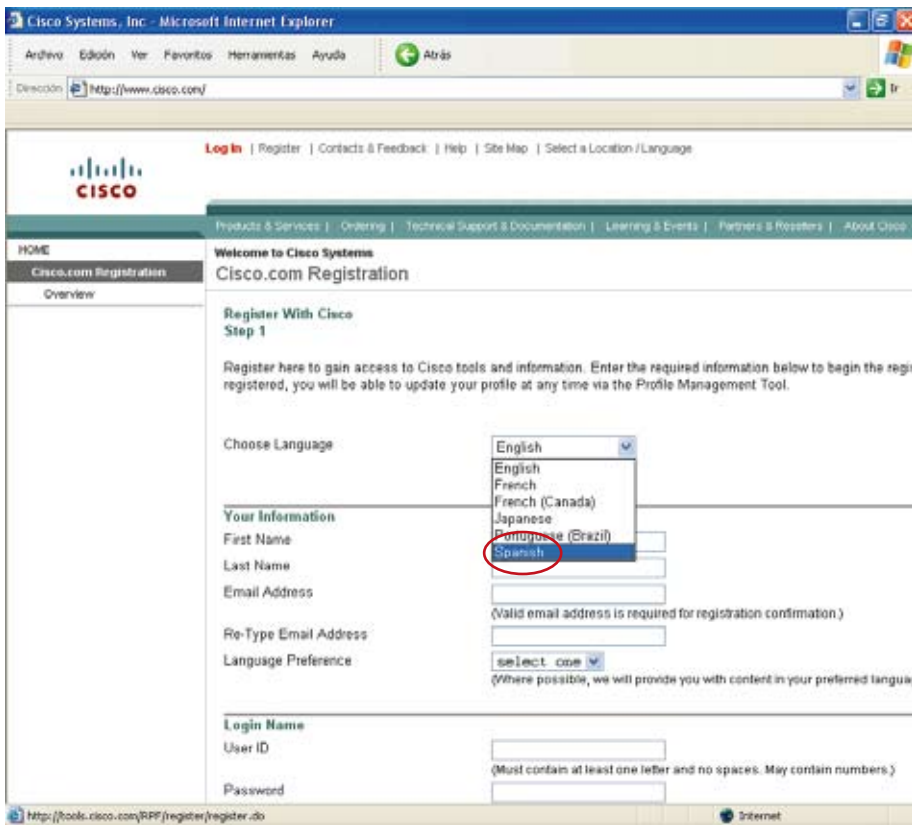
Cisco Systems, Inc - Microsoft Internet Explorer

Archivo Edición Ver Favoritos Herramientas Ayuda Atrás

Dirección http://www.cisco.com/ Ir

Log In | Register | Contacts & Feedback | Help | Site Map | Select a Location / Language

CISCO

Products & Services | Ordering | Technical Support & Documentation | Learning & Events | Partners & Resellers | About Cisco

HOME
Cisco.com Registration
Overview

Welcome to Cisco Systems
Cisco.com Registration

Register With Cisco
Step 1

Register here to gain access to Cisco tools and information. Enter the required information below to begin the regi registered, you will be able to update your profile at any time via the Profile Management Tool.

Choose Language English
English
French
French (Canada)
Japanese
Portuguese (Brazil)
Spanish

Your Information
First Name
Last Name
Email Address
(Valid email address is required for registration confirmation.)
Re-Type Email Address
Language Preference select one
(Where possible, we will provide you with content in your preferred langua

Login Name
User ID
(Must contain at least one letter and no spaces. May contain numbers.)
Password

http://tools.cisco.com/RPF/register/register.do Internet